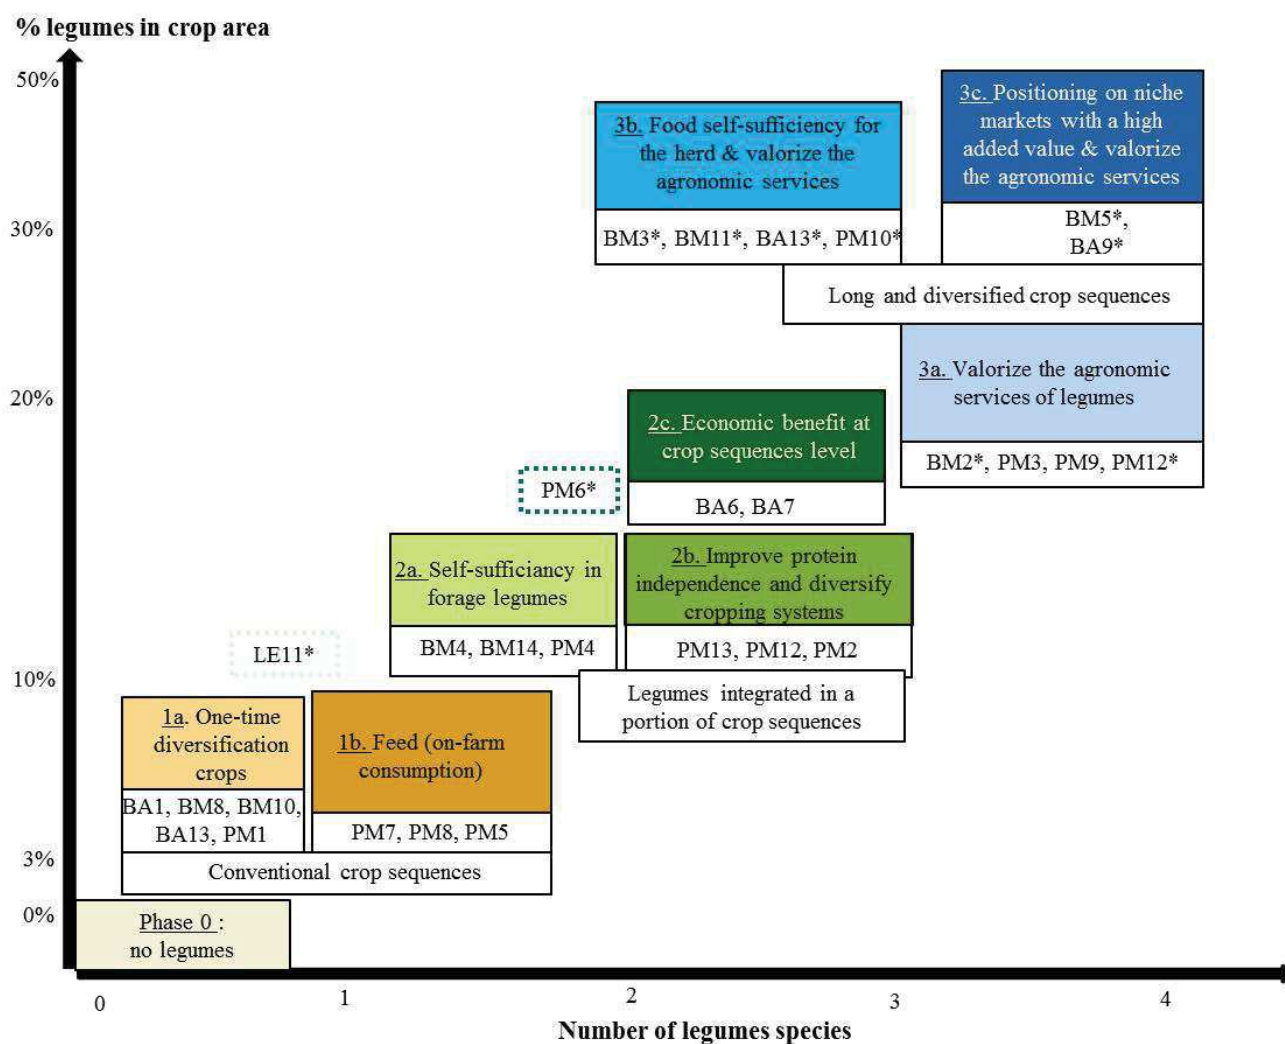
% legumes in crop area

50%

30%

20%

10%

3%

0%

3b. Food self-sufficiency for the herd & valorize the agronomic services

BM3*, BM11*, BA13*, PM10*

3c. Positioning on niche markets with a high added value & valorize the agronomic services

BM5*, BA9*

Long and diversified crop sequences

3a. Valorize the agronomic services of legumes

BM2*, PM3, PM9, PM12*

2c. Economic benefit at crop sequences level

BA6, BA7

PM6*

2a. Self-sufficiency in forage legumes

BM4, BM14, PM4

2b. Improve protein independence and diversify cropping systems

PM13, PM12, PM2

LE11*

Legumes integrated in a portion of crop sequences

1a. One-time diversification crops

BA1, BM8, BM10, BA13, PM1

1b. Feed (on-farm consumption)

PM7, PM8, PM5

Conventional crop sequences

Phase 0 : no legumes

0 1 2 3 4

Number of legumes species